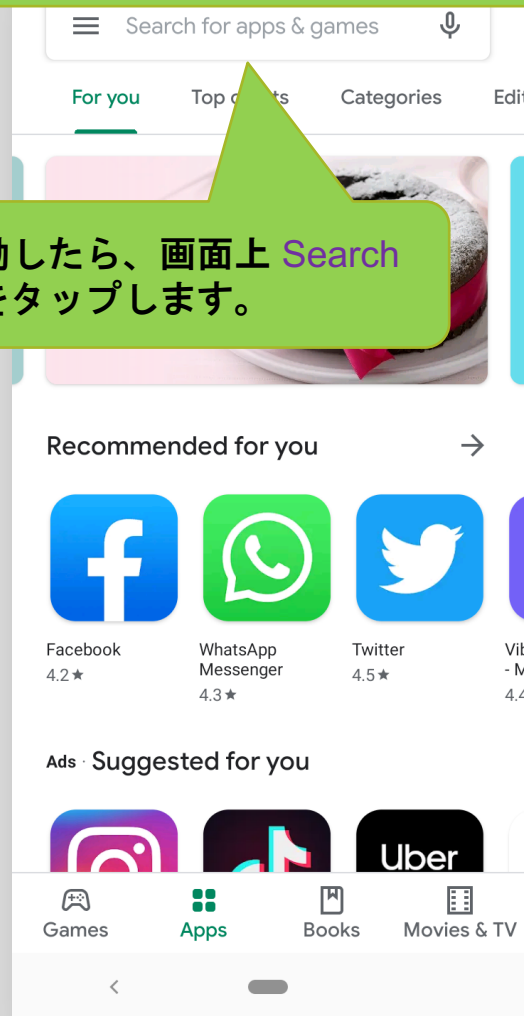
Search for apps & games

For you Top c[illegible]ts Categories Edit

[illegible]動したら、画面上 Search
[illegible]をタップします。

Recommended for you

Facebook
4.2★

WhatsApp Messenger
4.3★

Twitter
4.5★

Vi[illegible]
- M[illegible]
4.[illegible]

Ads · Suggested for you

Uber

Games Apps Books Movies & TV